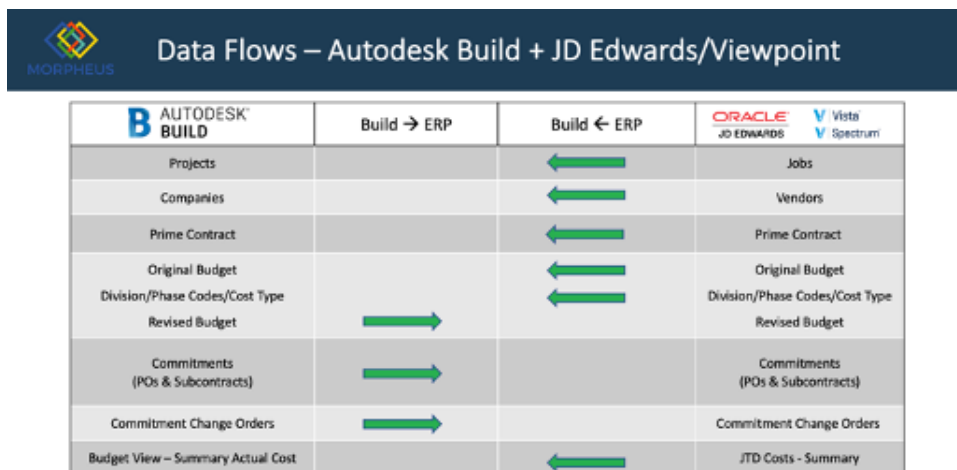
MORPHEUS

Data Flows – Autodesk Build + JD Edwards/Viewpoint

| AUTODESK BUILD | Build → ERP | Build ← ERP | ORACLE JD EDWARDS V Vista V Spectrum |
|---|---|---|---|
| Projects | | ← | Jobs |
| Companies | | ← | Vendors |
| Prime Contract | | ← | Prime Contract |
| Original Budget<br>Division/Phase Codes/Cost Type<br>Revised Budget | <br><br>→ | ←<br>← | Original Budget<br>Division/Phase Codes/Cost Type<br>Revised Budget |
| Commitments (POs & Subcontracts) | → | | Commitments (POs & Subcontracts) |
| Commitment Change Orders | → | | Commitment Change Orders |
| Budget View – Summary Actual Cost | | ← | JTD Costs - Summary |